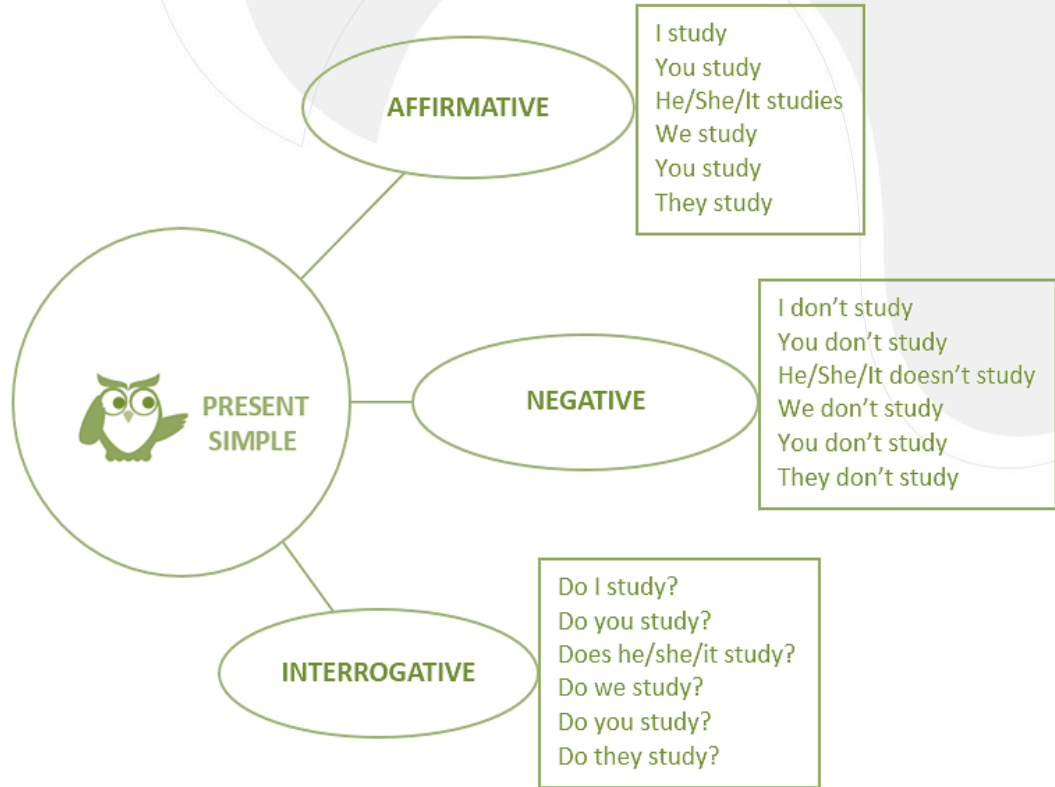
PRESENT SIMPLE

AFFIRMATIVE

I study
You study
He/She/It studies
We study
You study
They study

NEGATIVE

I don't study
You don't study
He/She/It doesn't study
We don't study
You don't study
They don't study

INTERROGATIVE

Do I study?
Do you study?
Does he/she/it study?
Do we study?
Do you study?
Do they study?